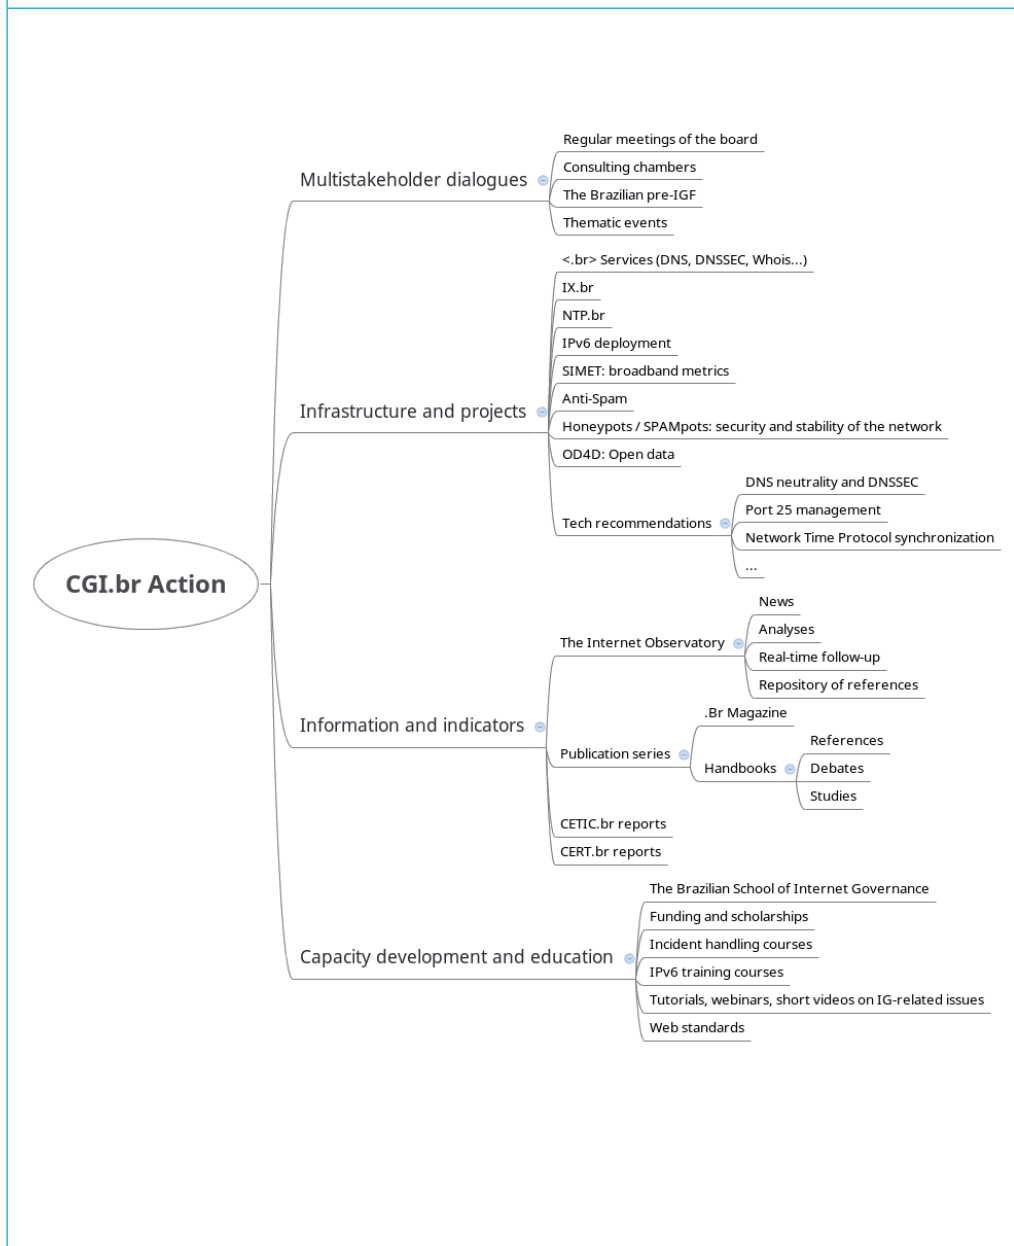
CGI.br Action

Multistakeholder dialogues
Regular meetings of the board
Consulting chambers
The Brazilian pre-IGF
Thematic events

Infrastructure and projects
<.br> Services (DNS, DNSSEC, Whois...)
IX.br
NTP.br
IPv6 deployment
SIMET: broadband metrics
Anti-Spam
Honeypots / SPAMpots: security and stability of the network
OD4D: Open data
Tech recommendations
DNS neutrality and DNSSEC
Port 25 management
Network Time Protocol synchronization
...

Information and indicators
The Internet Observatory
News
Analyses
Real-time follow-up
Repository of references
Publication series
.Br Magazine
Handbooks
References
Debates
Studies
CETIC.br reports
CERT.br reports

Capacity development and education
The Brazilian School of Internet Governance
Funding and scholarships
Incident handling courses
IPv6 training courses
Tutorials, webinars, short videos on IG-related issues
Web standards